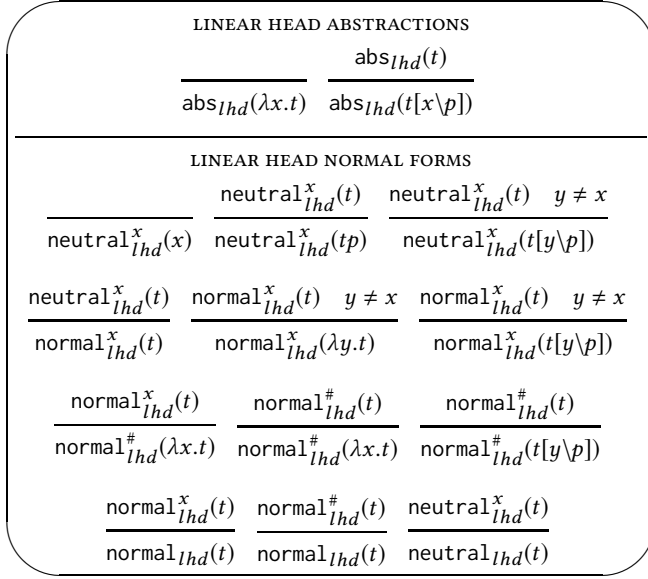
LINEAR HEAD ABSTRACTIONS

$\frac{}{\mathsf{abs}_{lhd}(\lambda x.t)}$ $\frac{\mathsf{abs}_{lhd}(t)}{\mathsf{abs}_{lhd}(t[x\backslash p])}$

LINEAR HEAD NORMAL FORMS

$\frac{}{\mathsf{neutral}^{x}_{lhd}(x)}$ $\frac{\mathsf{neutral}^{x}_{lhd}(t)}{\mathsf{neutral}^{x}_{lhd}(tp)}$ $\frac{\mathsf{neutral}^{x}_{lhd}(t) \quad y \neq x}{\mathsf{neutral}^{x}_{lhd}(t[y\backslash p])}$

$\frac{\mathsf{neutral}^{x}_{lhd}(t)}{\mathsf{normal}^{x}_{lhd}(t)}$ $\frac{\mathsf{normal}^{x}_{lhd}(t) \quad y \neq x}{\mathsf{normal}^{x}_{lhd}(\lambda y.t)}$ $\frac{\mathsf{normal}^{x}_{lhd}(t) \quad y \neq x}{\mathsf{normal}^{x}_{lhd}(t[y\backslash p])}$

$\frac{\mathsf{normal}^{x}_{lhd}(t)}{\mathsf{normal}^{\#}_{lhd}(\lambda x.t)}$ $\frac{\mathsf{normal}^{\#}_{lhd}(t)}{\mathsf{normal}^{\#}_{lhd}(\lambda x.t)}$ $\frac{\mathsf{normal}^{\#}_{lhd}(t)}{\mathsf{normal}^{\#}_{lhd}(t[y\backslash p])}$

$\frac{\mathsf{normal}^{x}_{lhd}(t)}{\mathsf{normal}_{lhd}(t)}$ $\frac{\mathsf{normal}^{\#}_{lhd}(t)}{\mathsf{normal}_{lhd}(t)}$ $\frac{\mathsf{neutral}^{x}_{lhd}(t)}{\mathsf{neutral}_{lhd}(t)}$